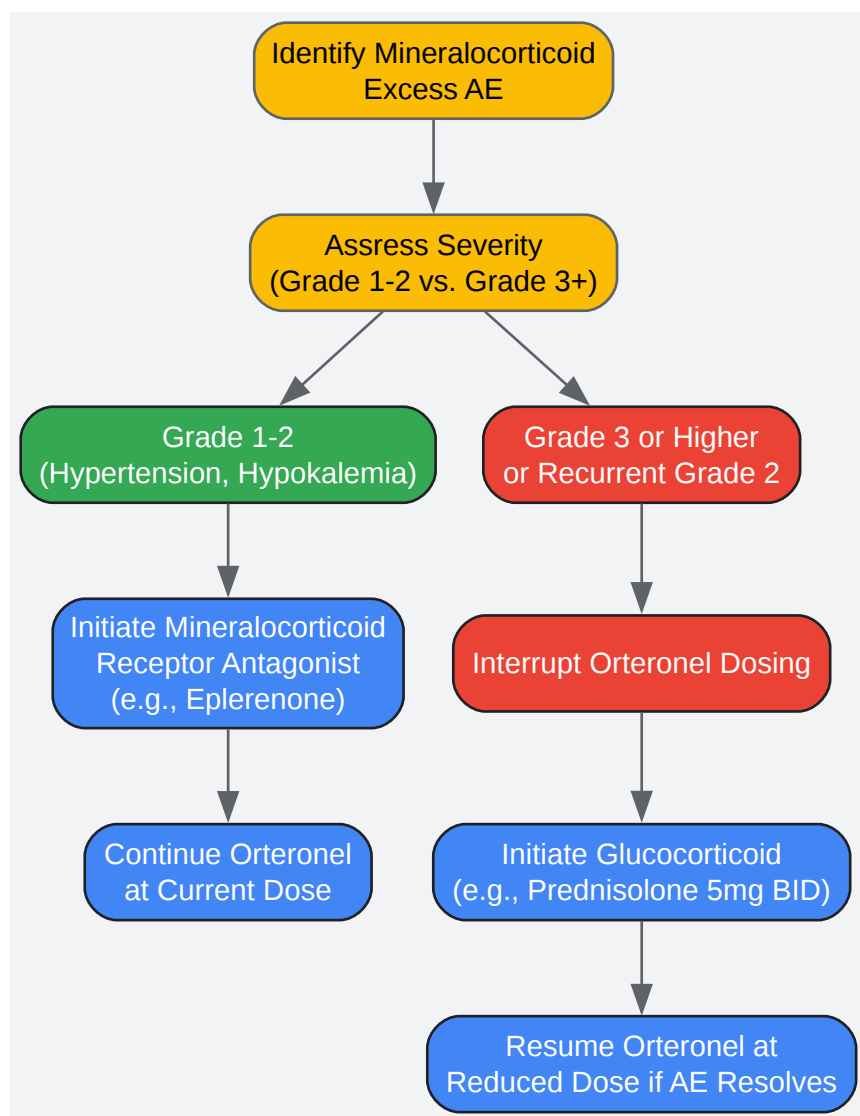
Identify Mineralocorticoid Excess AE

Assress Severity (Grade 1-2 vs. Grade 3+)

Grade 1-2 (Hypertension, Hypokalemia)

Initiate Mineralocorticoid Receptor Antagonist (e.g., Eplerenone)

Continue Orteronel at Current Dose

Grade 3 or Higher or Recurrent Grade 2

Interrupt Orteronel Dosing

Initiate Glucocorticoid (e.g., Prednisolone 5mg BID)

Resume Orteronel at Reduced Dose if AE Resolves